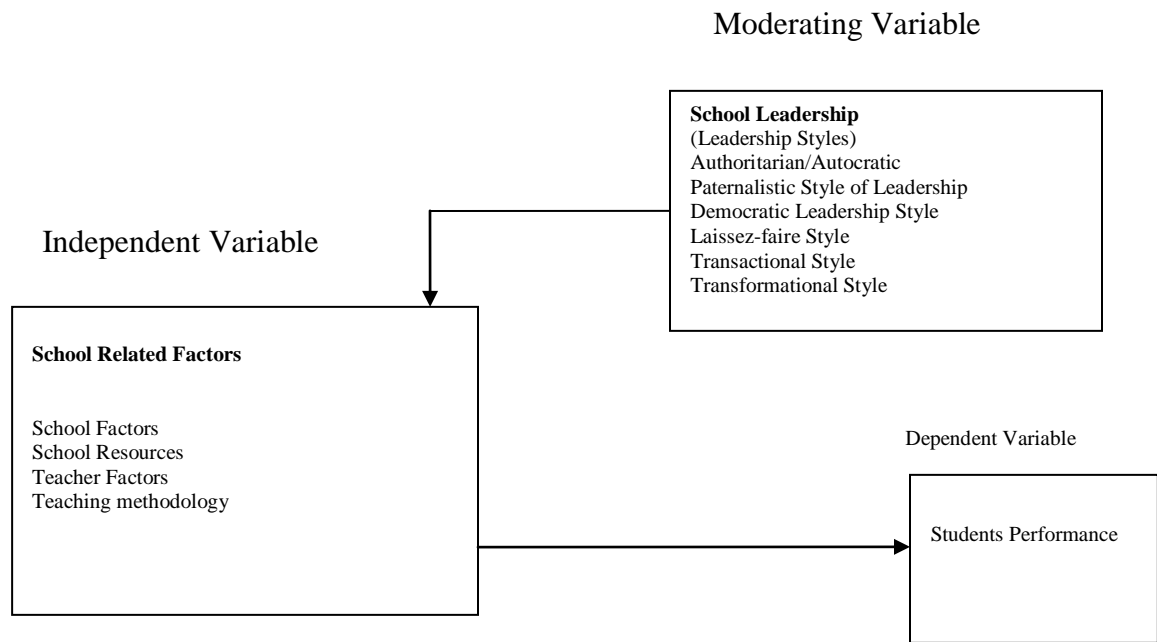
Moderating Variable

School Leadership
(Leadership Styles)
Authoritarian/Autocratic
Paternalistic Style of Leadership
Democratic Leadership Style
Laissez-faire Style
Transactional Style
Transformational Style

Independent Variable

School Related Factors

School Factors
School Resources
Teacher Factors
Teaching methodology

Dependent Variable

Students Performance